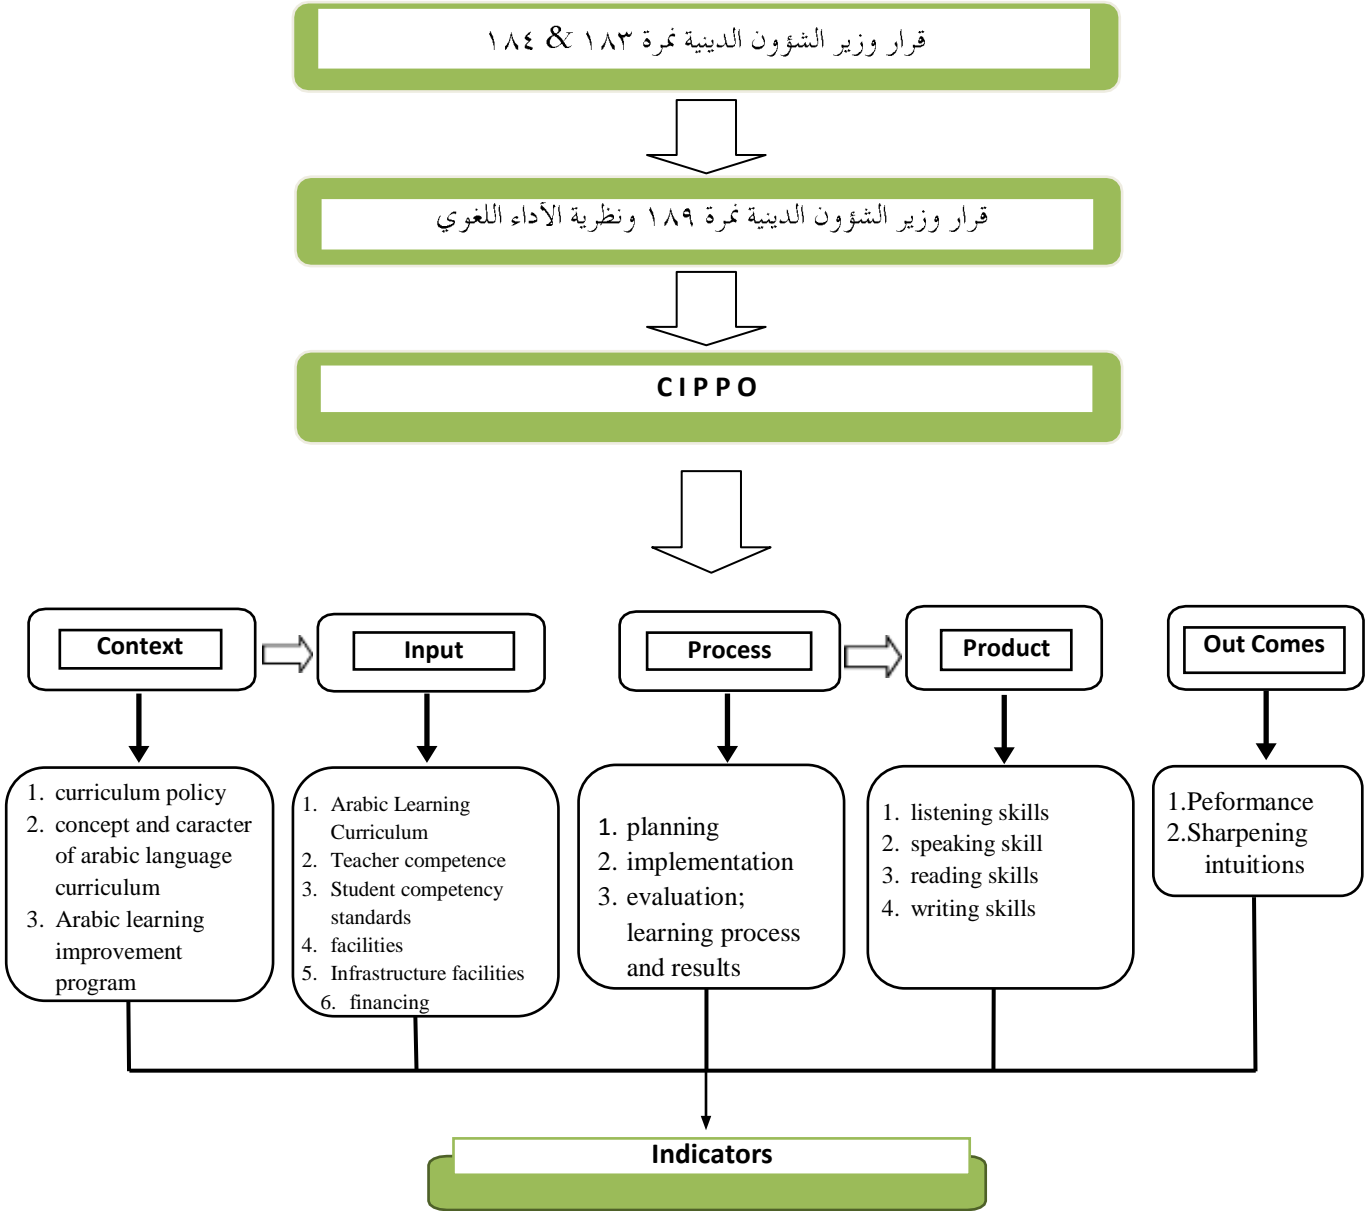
قرار وزير الشؤون الدينية نمرة ١٨٣ & ١٨٤

قرار وزير الشؤون الدينية نمرة ١٨٩ ونظرية الأداء اللغوي

CIPPO

Context

1. curriculum policy
2. concept and caracter of arabic language curriculum
3. Arabic learning improvement program

Input

1. Arabic Learning Curriculum
2. Teacher competence
3. Student competency standards
4. facilities
5. Infrastructure facilities
6. financing

Process

1. planning
2. implementation
3. evaluation; learning process and results

Product

1. listening skills
2. speaking skill
3. reading skills
4. writing skills

Out Comes

1.Peformance
2.Sharpening intuitions

Indicators